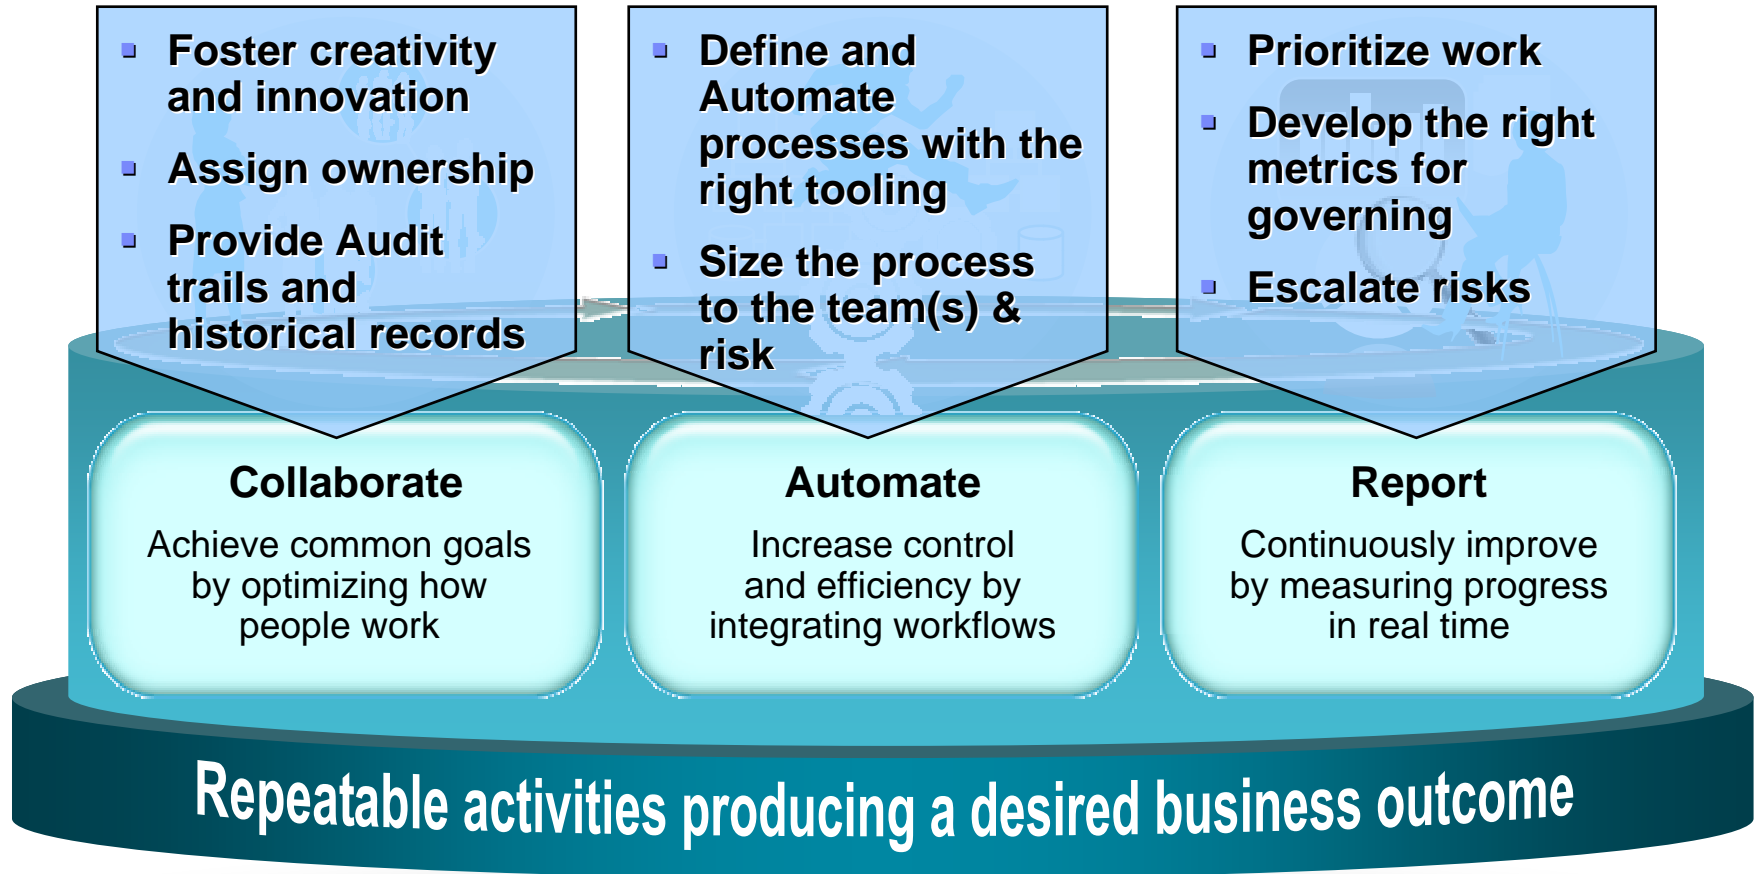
- Foster creativity and innovation
- Assign ownership
- Provide Audit trails and historical records

- Define and Automate processes with the right tooling
- Size the process to the team(s) & risk

- Prioritize work
- Develop the right metrics for governing
- Escalate risks

Collaborate

Achieve common goals by optimizing how people work

Automate

Increase control and efficiency by integrating workflows

Report

Continuously improve by measuring progress in real time

Repeatable activities producing a desired business outcome